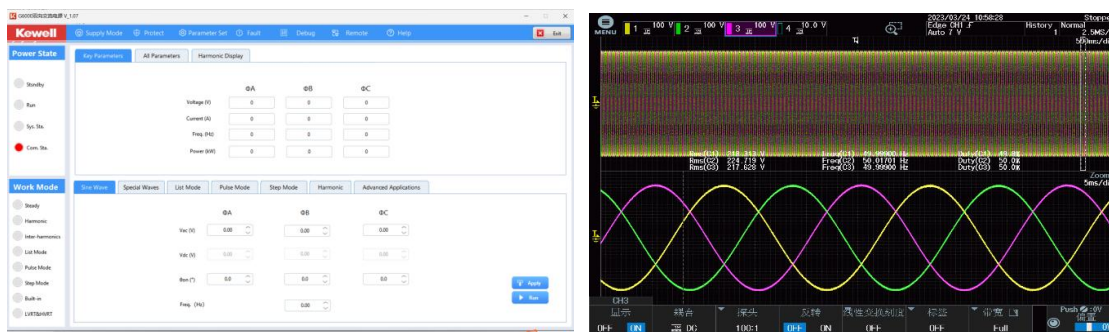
GS000回馈式电网 V_1.07

Kewell

Supply Mode Protect Parameter Set Fault Debug Remote Help

Exit

Power State

Standby

Run

Sys. Sta.

Com. Sta.

Key Parameters All Parameters Harmonic Display

| | ΦA | ΦB | ΦC |
|---|---|---|---|
| Voltage (V) | 0 | 0 | 0 |
| Current (A) | 0 | 0 | 0 |
| Freq. (Hz) | 0 | 0 | 0 |
| Power (kW) | 0 | 0 | 0 |

Work Mode

Steady

Harmonic

Inter-harmonics

List Mode

Pulse Mode

Step Mode

Built-in

LVRT&HVRT

Sine Wave Special Waves List Mode Pulse Mode Step Mode Harmonic Advanced Applications

| | ΦA | ΦB | ΦC |
|---|---|---|---|
| Vac (V) | 0.00 | 0.00 | 0.00 |
| Vdc (V) | 0.00 | 0.00 | 0.00 |
| Φon (°) | 0.0 | 0.0 | 0.0 |
| Freq. (Hz) | | 0.00 | |

Apply

Run

MENU 1 100 V 2 100 V 3 100 V 4 10.0 V

2023/03/24 10:58:28 Edge CH1 Auto 7 V History 1 Normal 2.5MS/ 500ms/d Stoppe

Rms(C1) 218.313 V Freq(C1) 49.99900 Hz Duty(C1) 49.9%
Rms(C2) 224.719 V Freq(C2) 50.01701 Hz Duty(C2) 50.0%
Rms(C3) 217.628 V Freq(C3) 49.99900 Hz Duty(C3) 50.0%

Zoom 5ms/d

CH3

显示 耦合 探头 反转 带宽限制 标签 带宽 Push 0V 偏置

OFF ON DC 100:1 OFF ON OFF OFF Full